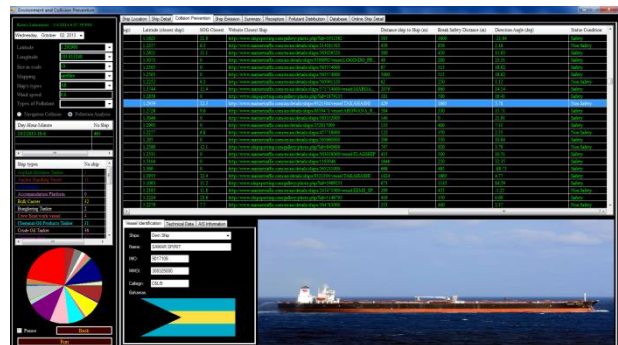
Environment and Collision Prevention

Wednesday, October 02, 2013

Ship Location | Ship Detail | Collision Prevention | Ship Emission | Summary | Receptors | Pollutant Distribution | Database | Online Ship Detail

| (p) | Latitude (closest ship) | SDG Closest | Website Closest Ship | Distance ship to Ship (m) | Break Safety Distance (m) | Direction Angle (deg) | Status Condition |
|---|---|---|---|---|---|---|---|
| 1.2934 | 22.3 | | http://www.marinetraffic.com/ais/details/ships/DEC/SONGAREE | 429 | 1905 | 5.78 | Non Safety |

Vessel Identification | Technical Data | AIS Information

Ships: Own Ship
Name: SANAR SPIRIT
IMO: 9217106
MMSI: 308225000
Callsign: C6LI5
Reference

Ship types | No ship
Accommodation Platform
Bulk Carrier
Crude Oil Tanker

Pause
Back
Run